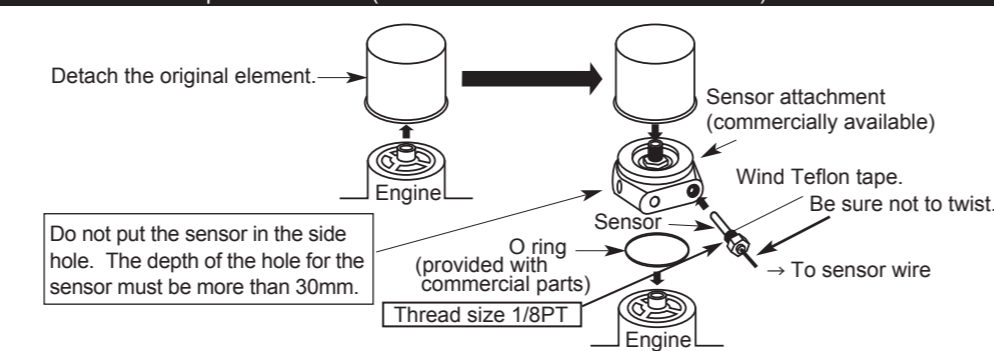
Detach the original element.

Engine

Sensor attachment (commercially available)

Wind Teflon tape.

Be sure not to twist.

Sensor

Do not put the sensor in the side hole. The depth of the hole for the sensor must be more than 30mm.

O ring (provided with commercial parts)

→ To sensor wire

Thread size 1/8PT

Engine